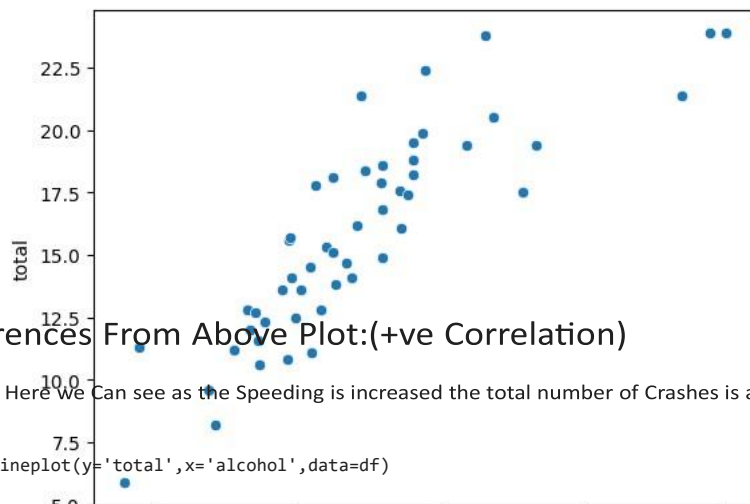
22.5
20.0
17.5
15.0
12.5
10.0
7.5
5.0
total

rences From Above Plot:(+ve Correlation)

Here we Can see as the Speeding is increased the total number of Crashes is a

ineplot(y='total',x='alcohol',data=df)